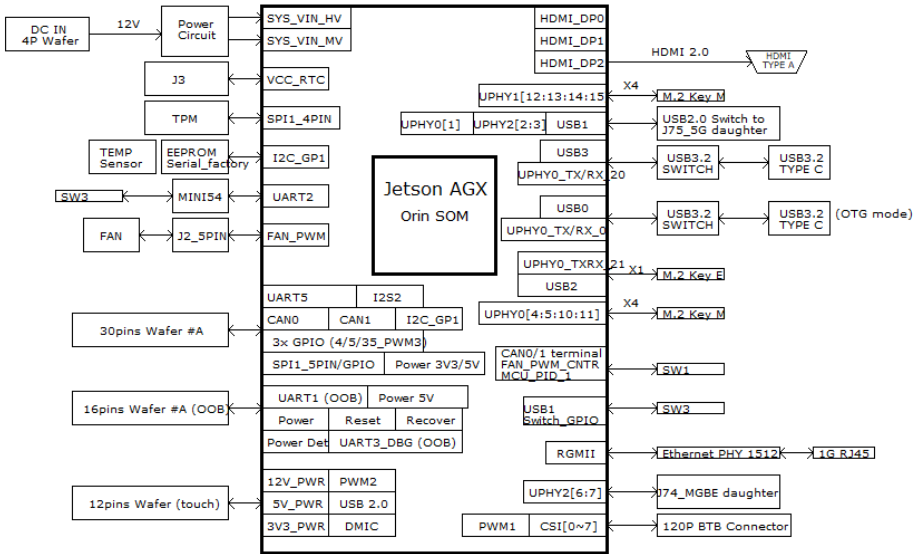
DC IN
4P Wafer
12V
Power
Circuit
SYS_VIN_HV
SYS_VIN_MV
HDMI_DP0
HDMI_DP1
HDMI_DP2
HDMI 2.0
HDMI
TYPE A
J3
VCC_RTC
UPHY1[12:13:14:15
X4
M.2 Key M
TPM
SPI1_4PIN
UPHY0[1]
UPHY2[2:3]
USB1
USB2.0 Switch to
J75_5G daughter
TEMP
Sensor
EEPROM
Serial_factory
I2C_GP1
USB3
UPHY0_TX/RX_20
USB3.2
SWITCH
USB3.2
TYPE C
Jetson AGX
Orin SOM
SW3
MINI54
UART2
USB0
UPHY0_TX/RX_0
USB3.2
SWITCH
USB3.2
TYPE C
(OTG mode)
FAN
J2_5PIN
FAN_PWM
UPHY0_TXRX_21
X1
M.2 Key E
USB2
UART5
I2S2
X4
30pins Wafer #A
CAN0
CAN1
I2C_GP1
UPHY0[4:5:10:11]
M.2 Key M
3x GPIO (4/5/35_PWM3)
SPI1_5PIN/GPIO
Power 3V3/5V
CAN0/1 terminal
FAN_PWM_CNTR
MCU_PID_1
SW1
16pins Wafer #A (OOB
UART1 (OOB)
Power 5V
Power
Reset
Recover
USB1
Switch_GPIO
SW3
Power Det
UART3_DBG (OOB)
RGMII
Ethernet PHY 1512
1G RJ45
12V_PWR
PWM2
12pins Wafer (touch)
5V_PWR
USB 2.0
UPHY2[6:7]
J74_MGBE daughter
3V3_PWR
DMIC
PWM1
CSI[0~7]
120P BTB Connector